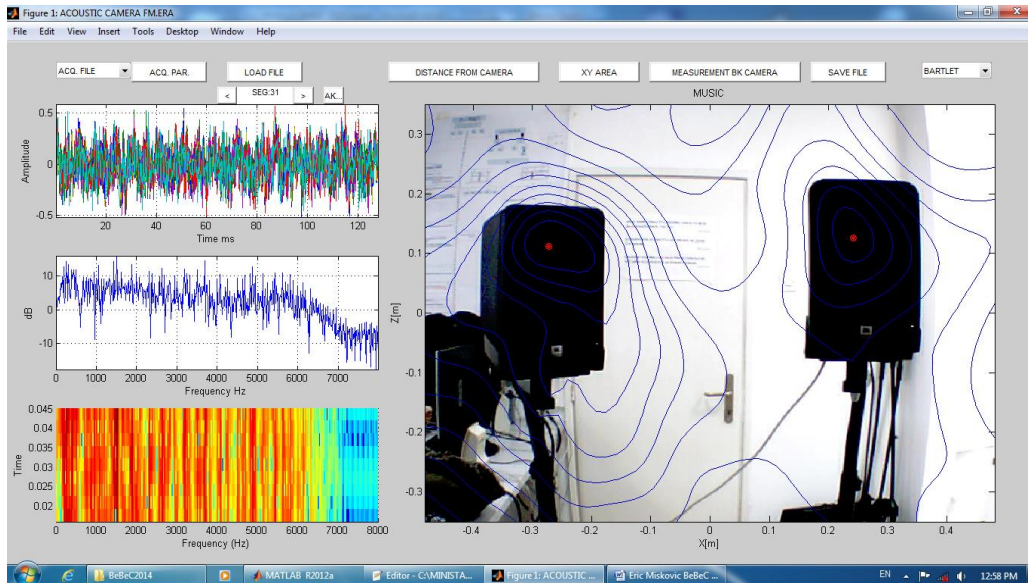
Figure 1: ACOUSTIC CAMERA FM.ERA

File Edit View Insert Tools Desktop Window Help

ACQ. FILE ACQ. PAR. LOAD FILE DISTANCE FROM CAMERA XY AREA MEASUREMENT BK CAMERA SAVE FILE BARTLET

< SEG:31 > AK...

MUSIC

Amplitude
0.5
0
-0.5
20 40 60 80 100 120
Time ms

dB
10
0
-10
0 1000 2000 3000 4000 5000 6000 7000
Frequency Hz

Time
0.045
0.04
0.035
0.03
0.025
0.02
0 1000 2000 3000 4000 5000 6000 7000 8000
Frequency (Hz)

Z[m]
0.3
0.2
0.1
0
-0.1
-0.2
-0.3
-0.4 -0.3 -0.2 -0.1 0 0.1 0.2 0.3 0.4
X[m]

BeBeC2014 MATLAB R2012a Editor - C:\MINISTA... Figure 1: ACOUSTIC ... Eric Miskovic BeBeC ...

EN 12:58 PM